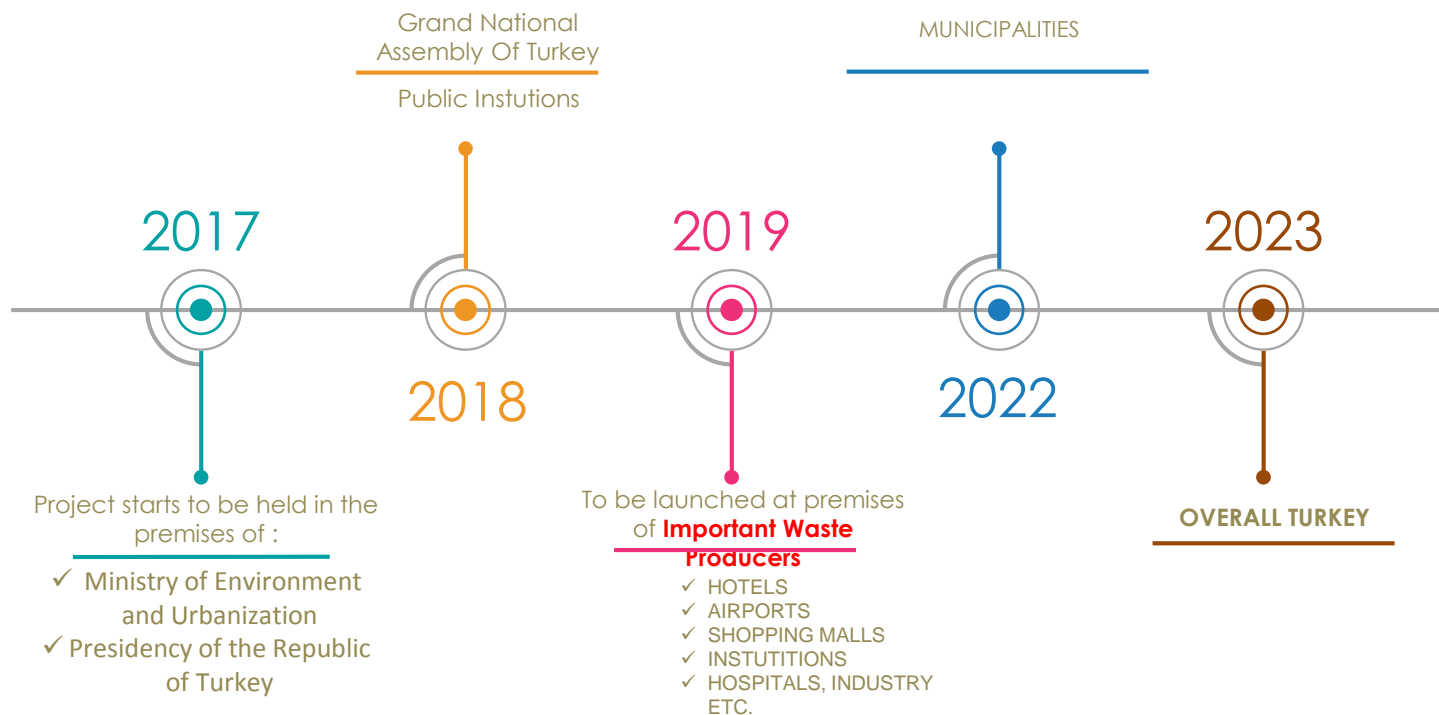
Grand National Assembly Of Turkey

Public Instutions

MUNICIPALITIES

2017

2018

2019

2022

2023

Project starts to be held in the premises of :

✓ Ministry of Environment and Urbanization
✓ Presidency of the Republic of Turkey

To be launched at premises of Important Waste Producers

✓ HOTELS
✓ AIRPORTS
✓ SHOPPING MALLS
✓ INSTUTITIONS
✓ HOSPITALS, INDUSTRY ETC.

OVERALL TURKEY